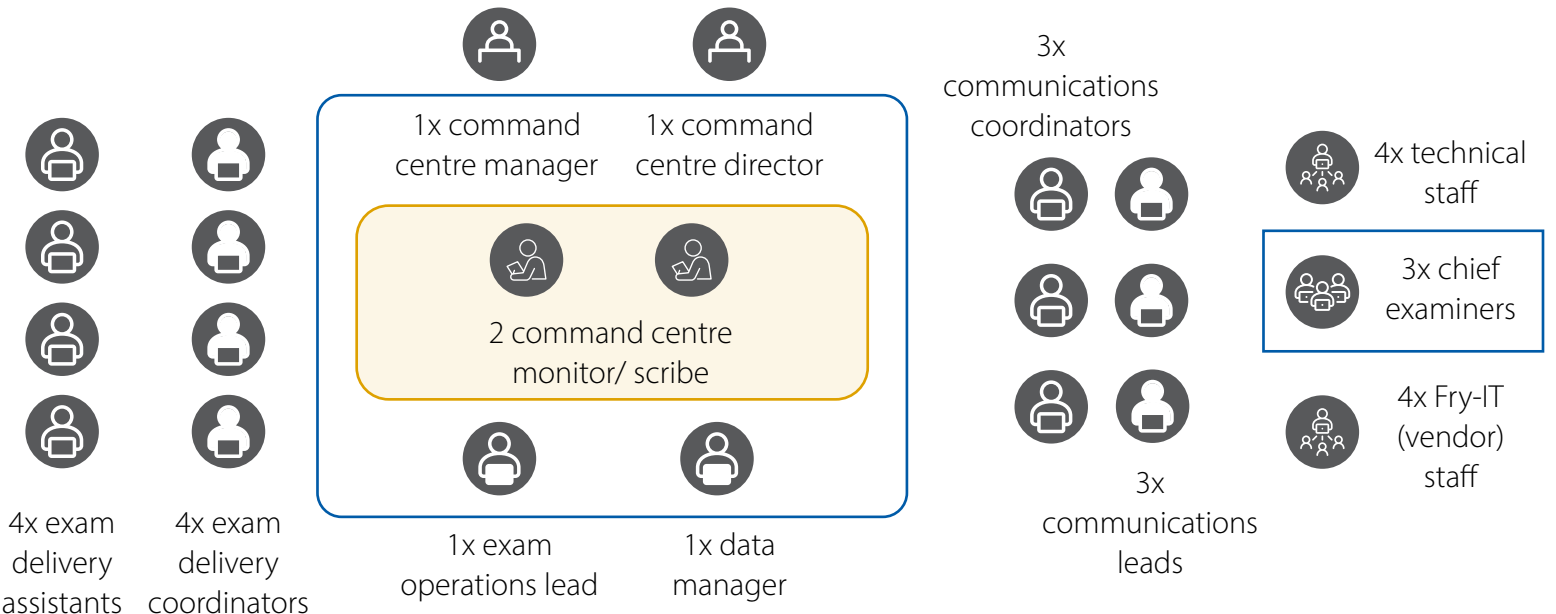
1x command centre manager

1x command centre director

2 command centre monitor/ scribe

1x exam operations lead

1x data manager

4x exam delivery assistants

4x exam delivery coordinators

3x communications coordinators

3x communications leads

4x technical staff

3x chief examiners

4x Fry-IT (vendor) staff